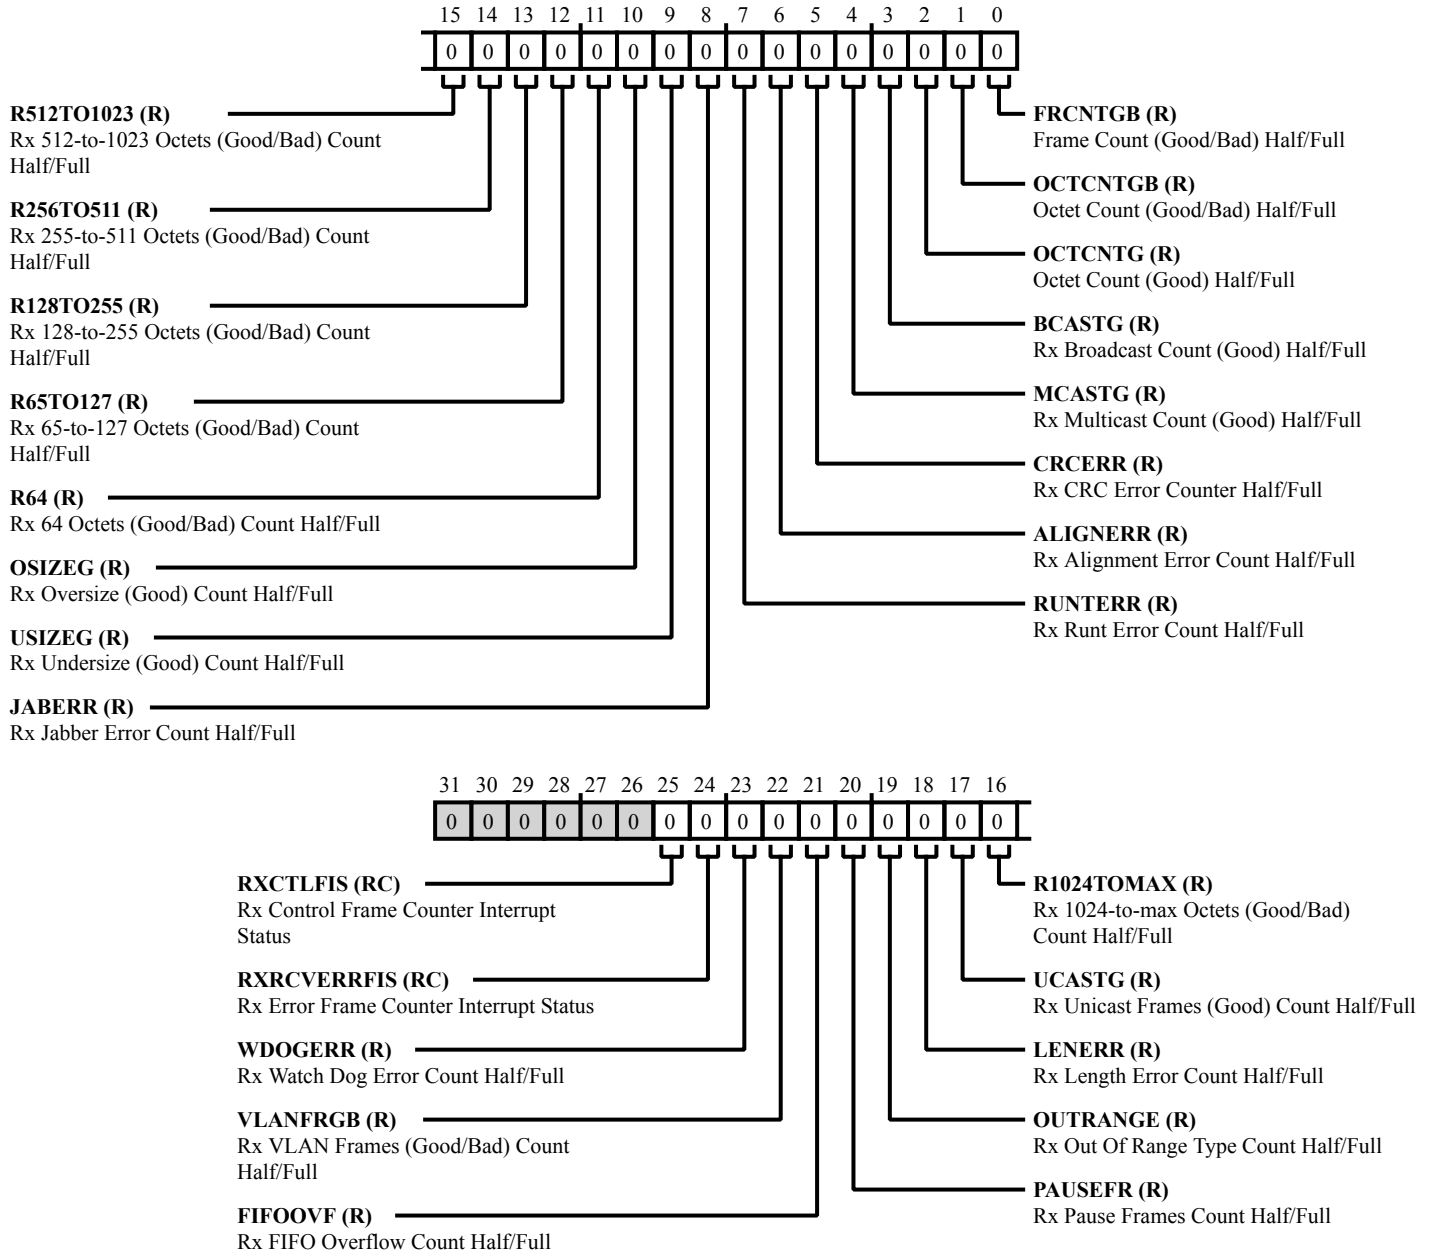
15 14 13 12 11 10 9 8 7 6 5 4 3 2 1 0

0 0 0 0 0 0 0 0 0 0 0 0 0 0 0 0

R512TO1023 (R)
Rx 512-to-1023 Octets (Good/Bad) Count Half/Full

R256TO511 (R)
Rx 255-to-511 Octets (Good/Bad) Count Half/Full

R128TO255 (R)
Rx 128-to-255 Octets (Good/Bad) Count Half/Full

R65TO127 (R)
Rx 65-to-127 Octets (Good/Bad) Count Half/Full

R64 (R)
Rx 64 Octets (Good/Bad) Count Half/Full

OSIZEG (R)
Rx Oversize (Good) Count Half/Full

USIZEG (R)
Rx Undersize (Good) Count Half/Full

JABERR (R)
Rx Jabber Error Count Half/Full

FRCNTGB (R)
Frame Count (Good/Bad) Half/Full

OCTCNTGB (R)
Octet Count (Good/Bad) Half/Full

OCTCNTG (R)
Octet Count (Good) Half/Full

BCASTG (R)
Rx Broadcast Count (Good) Half/Full

MCASTG (R)
Rx Multicast Count (Good) Half/Full

CRCERR (R)
Rx CRC Error Counter Half/Full

ALIGNERR (R)
Rx Alignment Error Count Half/Full

RUNTERR (R)
Rx Runt Error Count Half/Full

31 30 29 28 27 26 25 24 23 22 21 20 19 18 17 16

0 0 0 0 0 0 0 0 0 0 0 0 0 0 0 0

RXCTLFIS (RC)
Rx Control Frame Counter Interrupt Status

RXRCVERRFIS (RC)
Rx Error Frame Counter Interrupt Status

WDOGERR (R)
Rx Watch Dog Error Count Half/Full

VLANFRGB (R)
Rx VLAN Frames (Good/Bad) Count Half/Full

FIFOOVF (R)
Rx FIFO Overflow Count Half/Full

R1024TOMAX (R)
Rx 1024-to-max Octets (Good/Bad) Count Half/Full

UCASTG (R)
Rx Unicast Frames (Good) Count Half/Full

LENERR (R)
Rx Length Error Count Half/Full

OUTRANGE (R)
Rx Out Of Range Type Count Half/Full

PAUSEFR (R)
Rx Pause Frames Count Half/Full